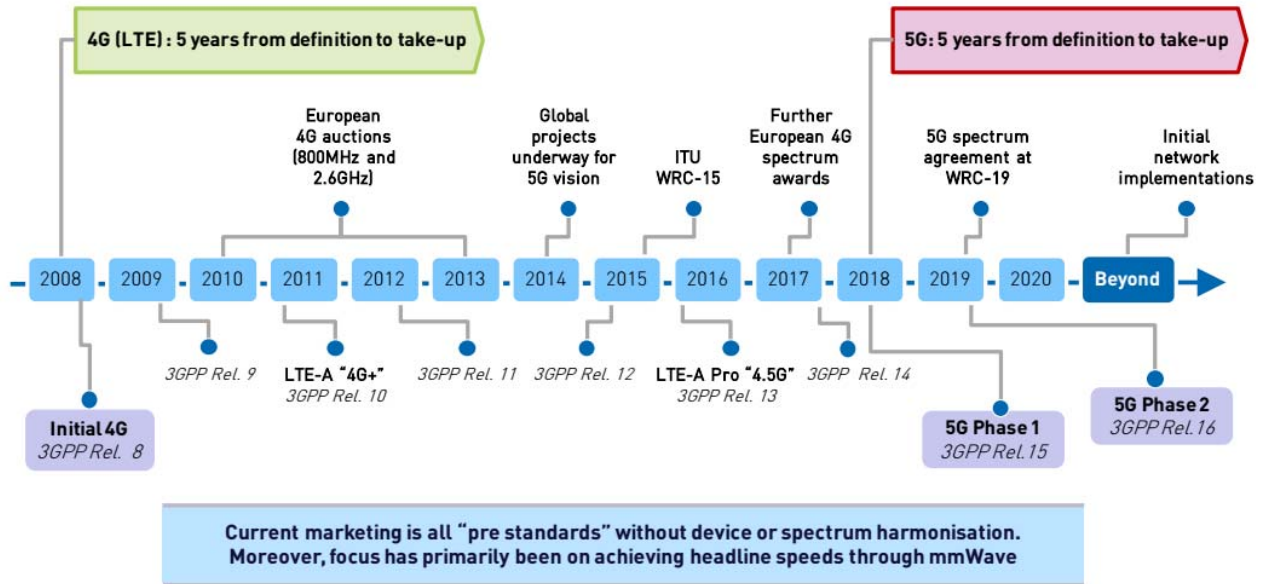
4G (LTE) : 5 years from definition to take-up

5G: 5 years from definition to take-up

European 4G auctions (800MHz and 2.6GHz)

Global projects underway for 5G vision

ITU WRC-15

Further European 4G spectrum awards

5G spectrum agreement at WRC-19

Initial network implementations

2008 2009 2010 2011 2012 2013 2014 2015 2016 2017 2018 2019 2020 Beyond

Initial 4G
3GPP Rel. 8

3GPP Rel. 9

LTE-A "4G+"
3GPP Rel. 10

3GPP Rel. 11

3GPP Rel. 12

LTE-A Pro "4.5G"
3GPP Rel. 13

3GPP Rel. 14

5G Phase 1
3GPP Rel.15

5G Phase 2
3GPP Rel.16

Current marketing is all "pre standards" without device or spectrum harmonisation. Moreover, focus has primarily been on achieving headline speeds through mmWave